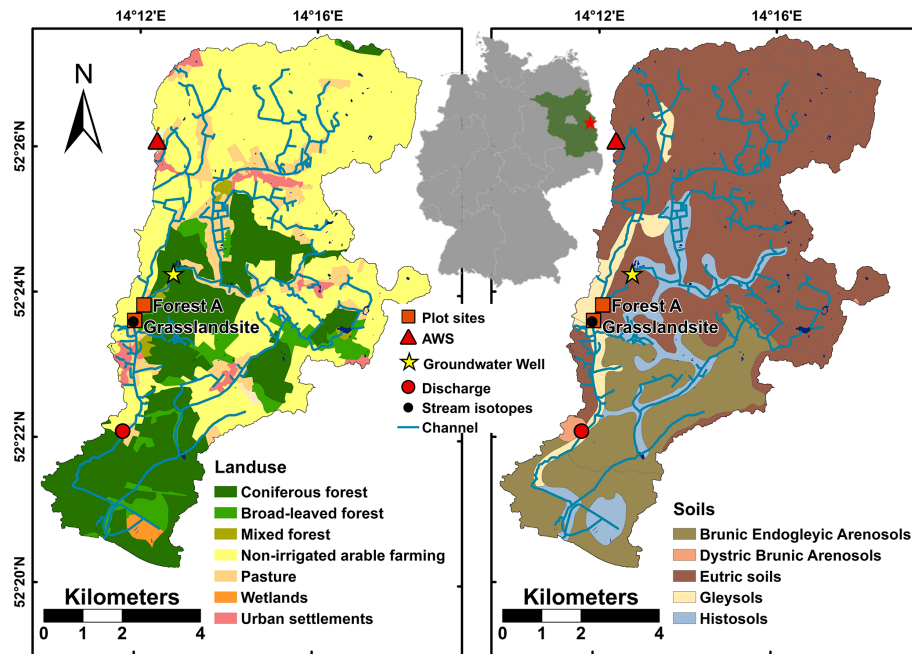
14°12'E 14°16'E

N

52°26'N
52°24'N
52°22'N
52°20'N

Forest A
Grasslandsite

Landuse
Coniferous forest
Broad-leaved forest
Mixed forest
Non-irrigated arable farming
Pasture
Wetlands
Urban settlements

Kilometers
0 1 2 4

Plot sites
AWS
Groundwater Well
Discharge
Stream isotopes
Channel

14°12'E 14°16'E

Forest A
Grasslandsite

Soils
Brunic Endogleyic Arenosols
Dystric Brunic Arenosols
Eutric soils
Gleysols
Histosols

Kilometers
0 1 2 4